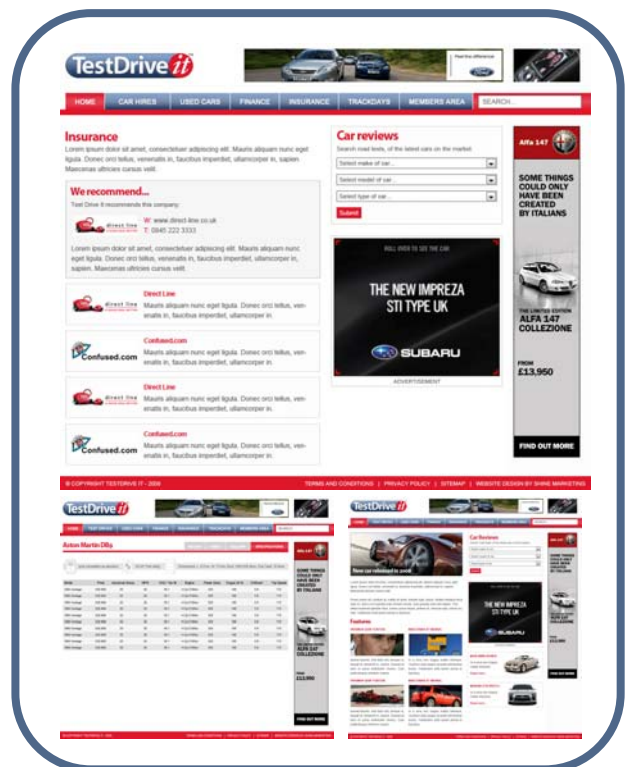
TestDrive it

Feel the difference

HOME | CAR HIRES | USED CARS | FINANCE | INSURANCE | TRACKDAYS | MEMBERS AREA | SEARCH...

Insurance

Lorem ipsum dolor sit amet, consectetuer adipiscing elit. Mauris aliquam nunc eget ligula. Donec orci tellus, venenatis in, faucibus imperdiet, ullamcorper in, sapien. Maecenas ultrices cursus velit.

We recommend...

Test Drive It recommends this company:

direct line

W: www.direct-line.co.uk
T: 0845 222 3333

Lorem ipsum dolor sit amet, consectetuer adipiscing elit. Mauris aliquam nunc eget ligula. Donec orci tellus, venenatis in, faucibus imperdiet, ullamcorper in, sapien. Maecenas ultrices cursus velit.

Direct Line
Mauris aliquam nunc eget ligula. Donec orci tellus, venenatis in, faucibus imperdiet, ullamcorper in.

Confused.com
Mauris aliquam nunc eget ligula. Donec orci tellus, venenatis in, faucibus imperdiet, ullamcorper in.

Direct Line
Mauris aliquam nunc eget ligula. Donec orci tellus, venenatis in, faucibus imperdiet, ullamcorper in.

Confused.com
Mauris aliquam nunc eget ligula. Donec orci tellus, venenatis in, faucibus imperdiet, ullamcorper in.

Car reviews

Search road tests, of the latest cars on the market.

Select make of car...
Select model of car...
Select type of car...
Submit

ROLL OVER TO SEE THE CAR
THE NEW IMPREZA STI TYPE UK
SUBARU
ADVERTISEMENT

Alfa 147
SOME THINGS COULD ONLY HAVE BEEN CREATED BY ITALIANS
THE LIMITED EDITION ALFA 147 COLLEZIONE
FROM £13,950
FIND OUT MORE

© COPYRIGHT TESTDRIVE IT - 2008 | TERMS AND CONDITIONS | PRIVACY POLICY | SITEMAP | WEBSITE DESIGN BY SHINE MARKETING

TestDrive it
Aston Martin DBs
SOME THINGS COULD ONLY HAVE BEEN CREATED BY ITALIANS
ALFA 147 COLLEZIONE
£13,950
FIND OUT MORE

TestDrive it
Car Reviews
THE NEW IMPREZA STI TYPE UK
SUBARU
Features
SOME THINGS COULD ONLY HAVE BEEN CREATED BY ITALIANS
£13,950
FIND OUT MORE